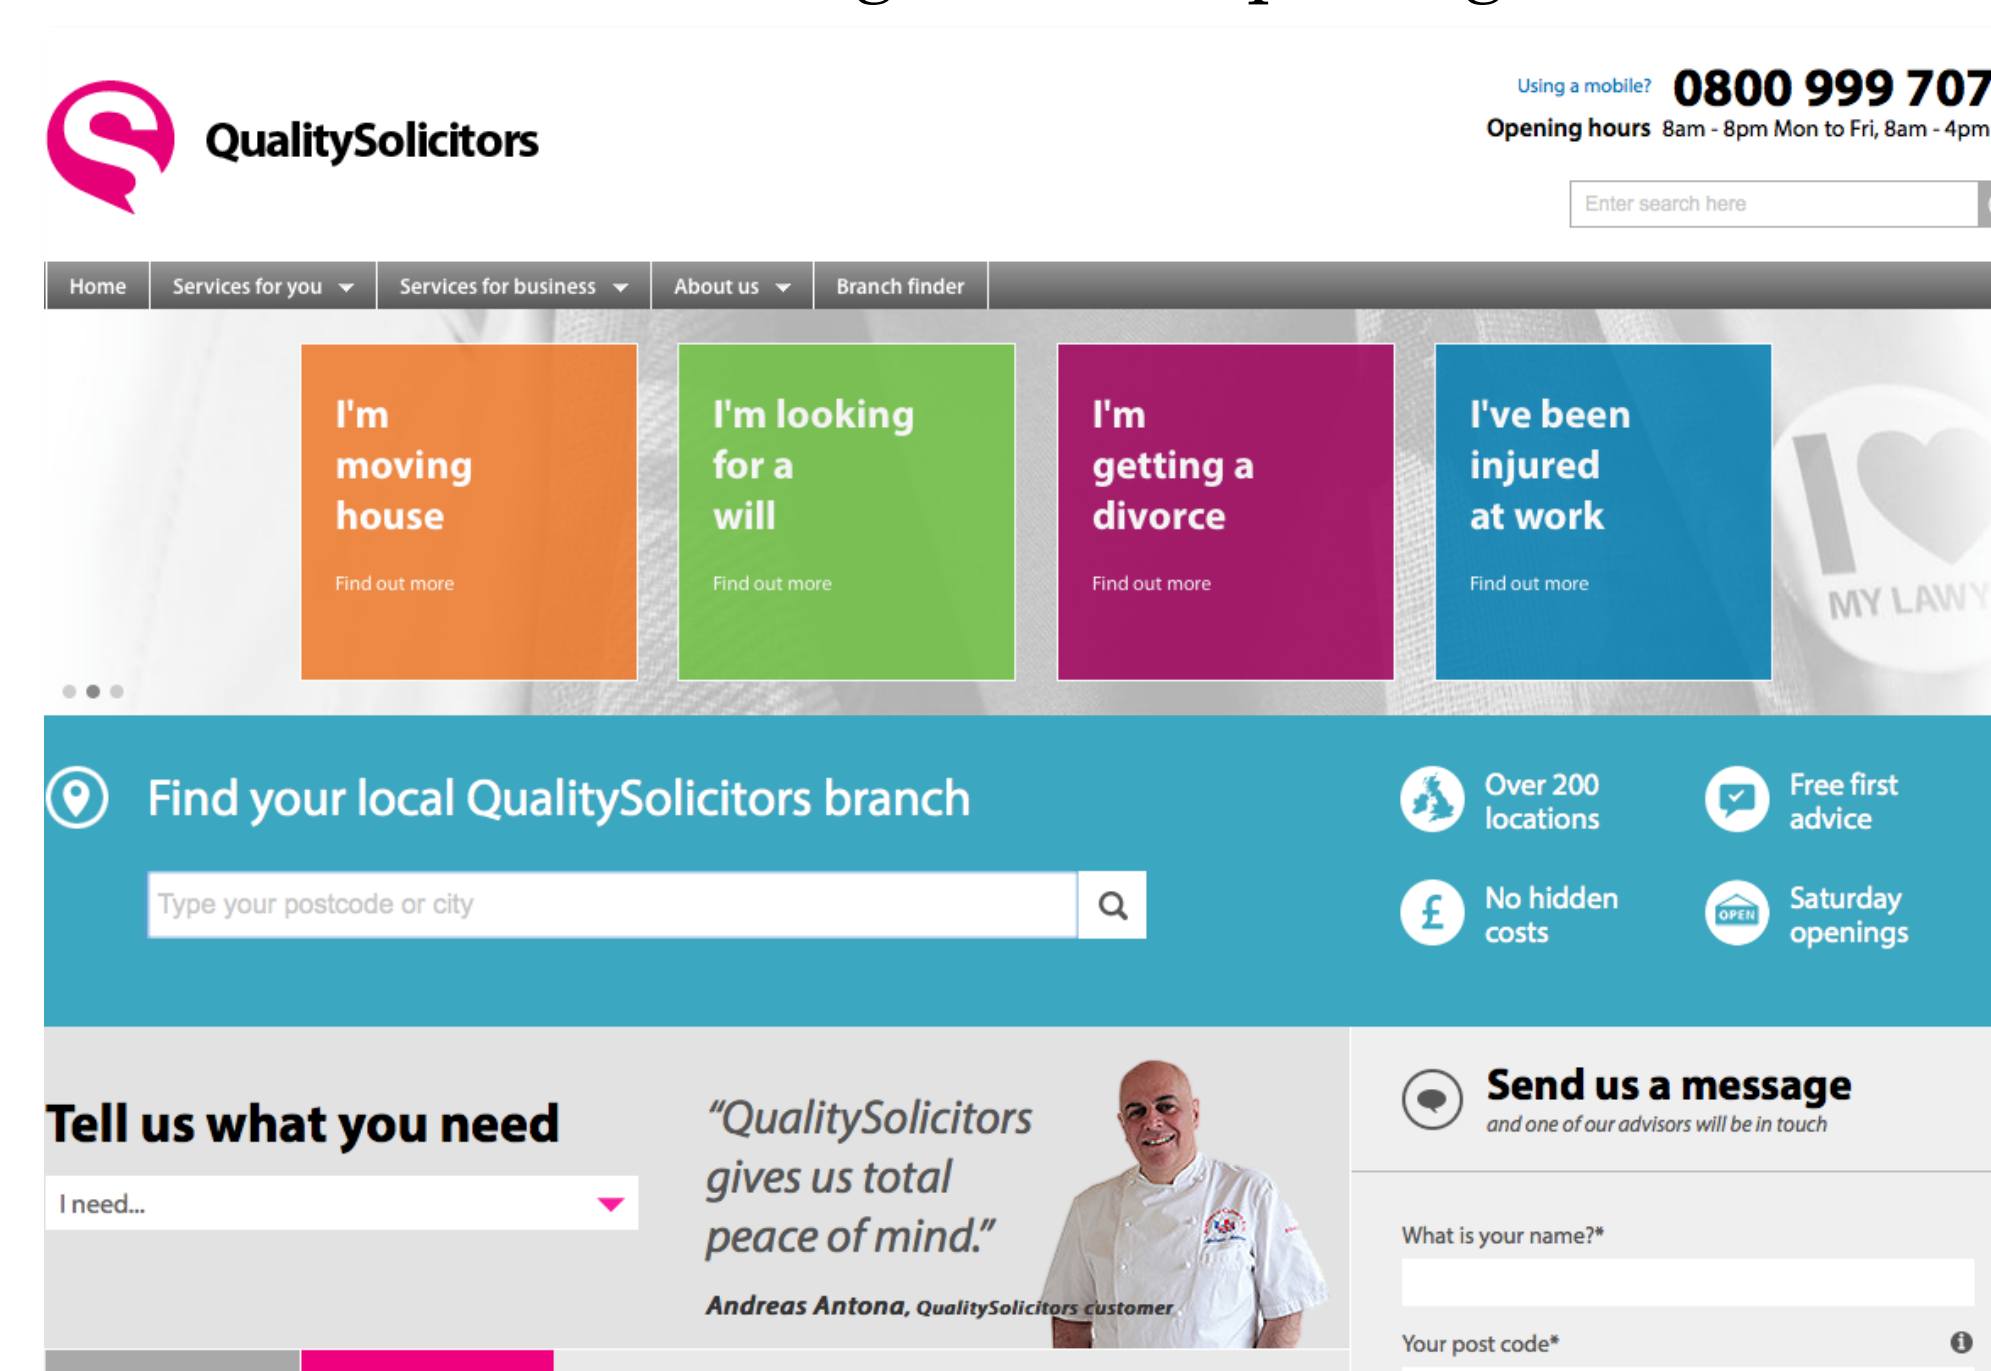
QualitySolicitors

Using a mobile? 0800 999 707

Opening hours 8am - 8pm Mon to Fri, 8am - 4pm

Enter search here

Home | Services for you | Services for business | About us | Branch finder

I'm moving house
Find out more

I'm looking for a will
Find out more

I'm getting a divorce
Find out more

I've been injured at work
Find out more

MY LAWY

Find your local QualitySolicitors branch

Type your postcode or city

Over 200 locations

Free first advice

No hidden costs

Saturday openings

OPEN

Tell us what you need

I need...

"QualitySolicitors gives us total peace of mind."

Andreas Antona, QualitySolicitors customer

Send us a message
and one of our advisors will be in touch

What is your name?*

Your post code*